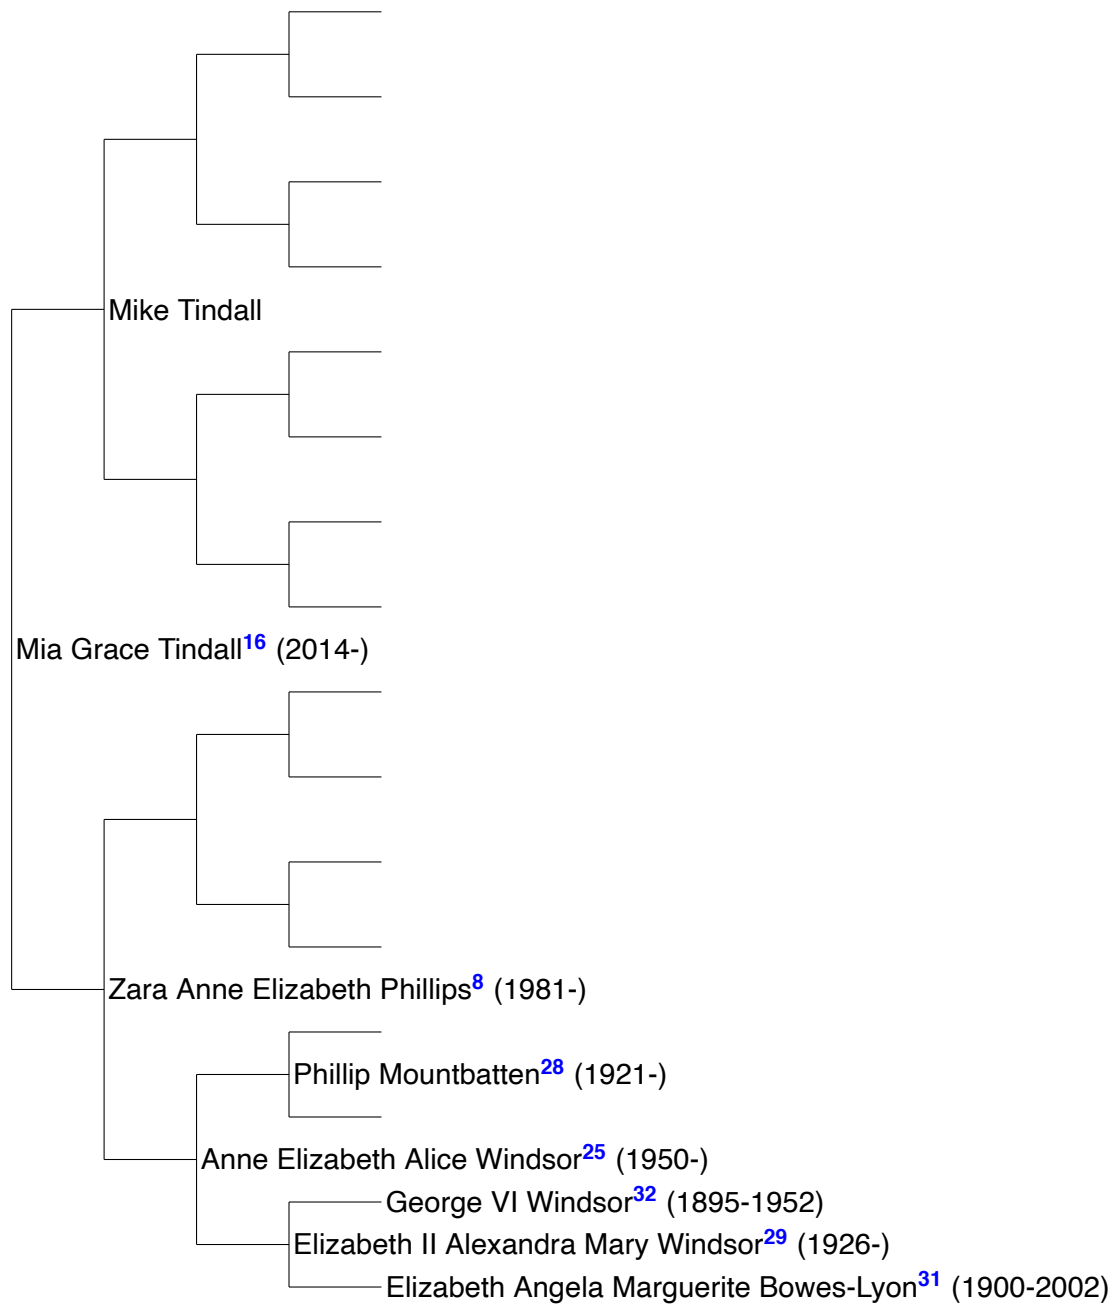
Mike Tindall

Mia Grace Tindall$^{16}$ (2014-)

Zara Anne Elizabeth Phillips$^{8}$ (1981-)

Phillip Mountbatten$^{28}$ (1921-)

Anne Elizabeth Alice Windsor$^{25}$ (1950-)

George VI Windsor$^{32}$ (1895-1952)

Elizabeth II Alexandra Mary Windsor$^{29}$ (1926-)

Elizabeth Angela Marguerite Bowes-Lyon$^{31}$ (1900-2002)